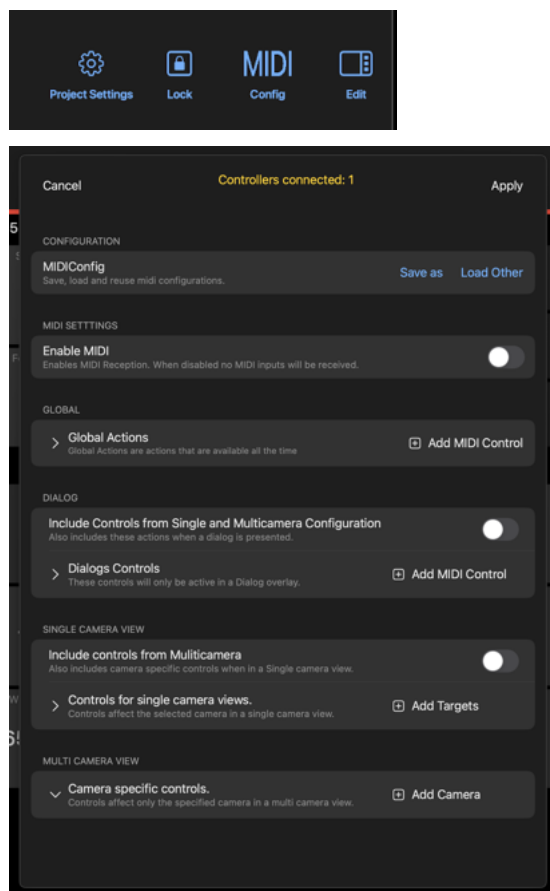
Project Settings Lock MIDI Config Edit

Cancel Controllers connected: 1 Apply

CONFIGURATION

MIDIConfig
Save, load and reuse midi configurations.
Save as Load Other

MIDI SETTTINGS

Enable MIDI
Enables MIDI Reception. When disabled no MIDI inputs will be received.

GLOBAL

Global Actions
Global Actions are actions that are available all the time
Add MIDI Control

DIALOG

Include Controls from Single and Multicamera Configuration
Also includes these actions when a dialog is presented.

Dialogs Controls
These controls will only be active in a Dialog overlay.
Add MIDI Control

SINGLE CAMERA VIEW

Include controls from Mulitícamera
Also includes camera specific controls when in a Single camera view.

Controls for single camera views.
Controls affect the selected camera in a single camera view.
Add Targets

MULTI CAMERA VIEW

Camera specific controls.
Controls affect only the specified camera in a multi camera view.
Add Camera